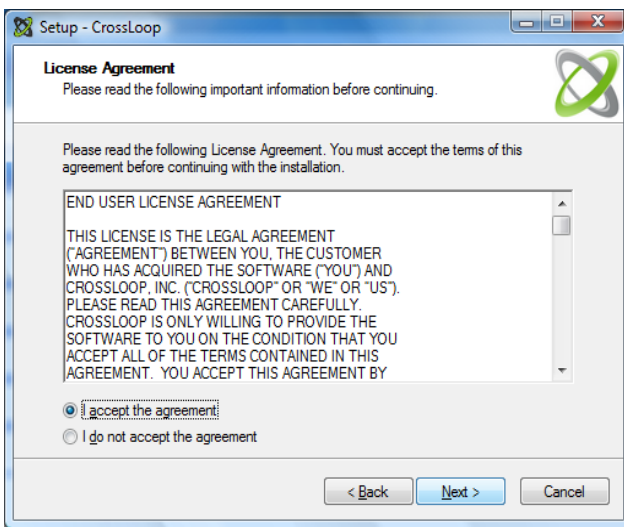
Setup - CrossLoop

License Agreement
Please read the following important information before continuing.

Please read the following License Agreement. You must accept the terms of this agreement before continuing with the installation.

END USER LICENSE AGREEMENT

THIS LICENSE IS THE LEGAL AGREEMENT ("AGREEMENT") BETWEEN YOU, THE CUSTOMER WHO HAS ACQUIRED THE SOFTWARE ("YOU") AND CROSSLOOP, INC. ("CROSSLOOP" OR "WE" OR "US"). PLEASE READ THIS AGREEMENT CAREFULLY. CROSSLOOP IS ONLY WILLING TO PROVIDE THE SOFTWARE TO YOU ON THE CONDITION THAT YOU ACCEPT ALL OF THE TERMS CONTAINED IN THIS AGREEMENT. YOU ACCEPT THIS AGREEMENT BY

I accept the agreement
I do not accept the agreement

< Back
Next >
Cancel